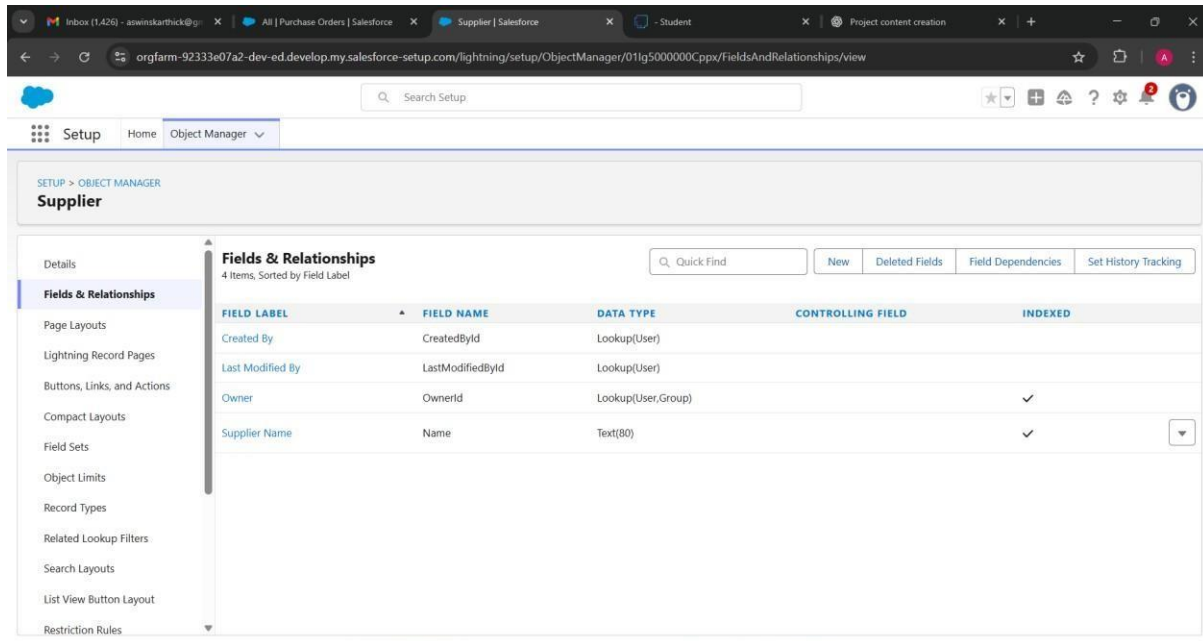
Inbox (1,426) - aswinskarthick@g | All | Purchase Orders | Salesforce | Supplier | Salesforce | - Student | Project content creation

orgfarm-92333e07a2-dev-ed.develop.my.salesforce-setup.com/lightning/setup/ObjectManager/01Ig5000000Cppx/FieldsAndRelationships/view

Search Setup

Setup Home Object Manager

SETUP > OBJECT MANAGER
Supplier

Details
Fields & Relationships
Page Layouts
Lightning Record Pages
Buttons, Links, and Actions
Compact Layouts
Field Sets
Object Limits
Record Types
Related Lookup Filters
Search Layouts
List View Button Layout
Restriction Rules

Fields & Relationships
4 Items, Sorted by Field Label

Quick Find

New | Deleted Fields | Field Dependencies | Set History Tracking

| FIELD LABEL | FIELD NAME | DATA TYPE | CONTROLLING FIELD | INDEXED |
|---|---|---|---|---|
| Created By | CreatedById | Lookup(User) | | |
| Last Modified By | LastModifiedById | Lookup(User) | | |
| Owner | OwnerId | Lookup(User,Group) | | ✓ |
| Supplier Name | Name | Text(80) | | ✓ |